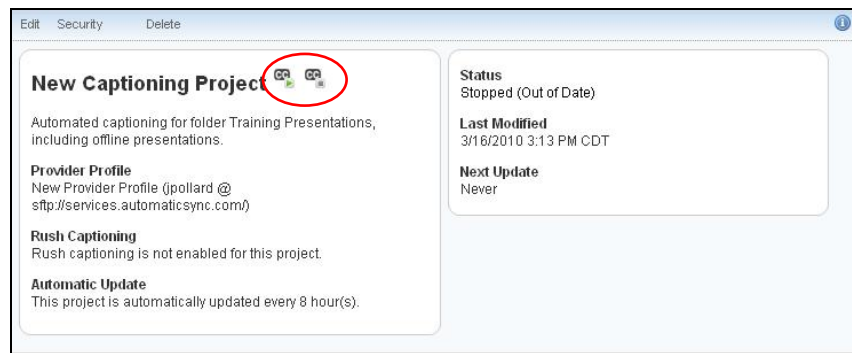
Edit Security Delete

New Captioning Project

Automated captioning for folder Training Presentations, including offline presentations.

Provider Profile
New Provider Profile (jpollard @ sftp://services.automaticsync.com/)

Rush Captioning
Rush captioning is not enabled for this project.

Automatic Update
This project is automatically updated every 8 hour(s).

Status
Stopped (Out of Date)

Last Modified
3/16/2010 3:13 PM CDT

Next Update
Never